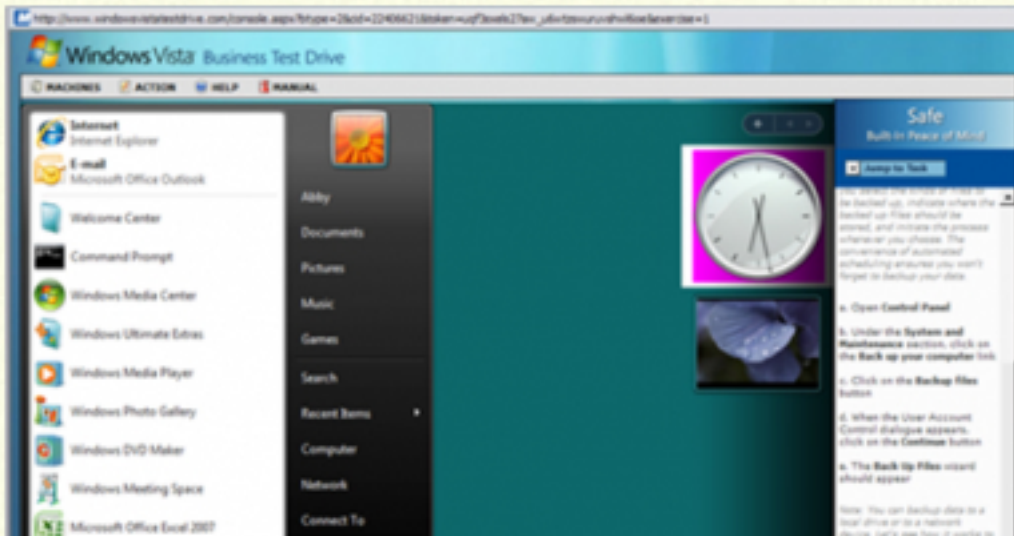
http://www.windowsvistatestdrive.com/console.aspx?ltype=2&cid=22406621&token=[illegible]

Windows Vista Business Test Drive

MACHINES ACTION HELP MANUAL

Internet
Internet Explorer

E-mail
Microsoft Office Outlook

Welcome Center

Command Prompt

Windows Media Center

Windows Ultimate Extras

Windows Media Player

Windows Photo Gallery

Windows DVD Maker

Windows Meeting Space

Microsoft Office Excel 2007

Abby

Documents

Pictures

Music

Games

Search

Recent Items

Computer

Network

Connect To

Safe

Built-In Peace of Mind

Jump to Task

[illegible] select the kinds of files to be backed up, indicate where the backed up files should be stored, and initiate the process whenever you choose. The convenience of automated scheduling ensures you won't forget to backup your data.

a. Open Control Panel

b. Under the System and Maintenance section, click on the Back up your computer link

c. Click on the Backup files button

d. When the User Account Control dialogue appears, click on the Continue button

e. The Back Up Files wizard should appear

Note: You can backup data to a local drive or to a network device. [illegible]